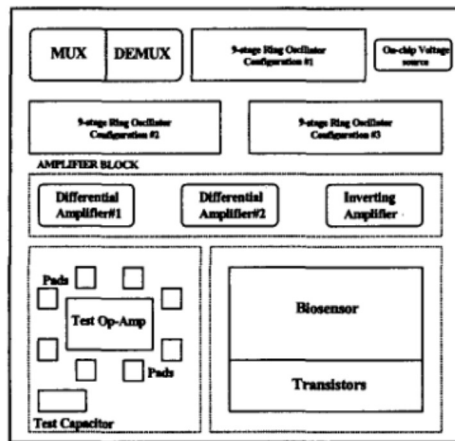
MUX
DEMUX
9-stage Ring Oscillator Configuration #1
On-chip Voltage source
9-stage Ring Oscillator Configuration #2
9-stage Ring Oscillator Configuration #3
AMPLIFIER BLOCK
Differential Amplifier#1
Differential Amplifier#2
Inverting Amplifier
Pads
Test Op-Amp
Pads
Test Capacitor
Biosensor
Transistors